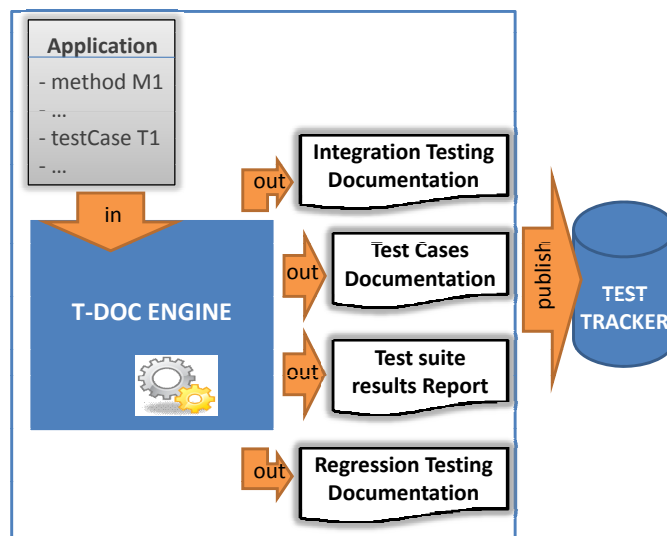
Application
- method M1
- ...
- testCase T1
- ...

in

T-DOC ENGINE

out
Integration Testing Documentation

out
Test Cases Documentation

out
Test suite results Report

out
Regression Testing Documentation

publish

TEST TRACKER